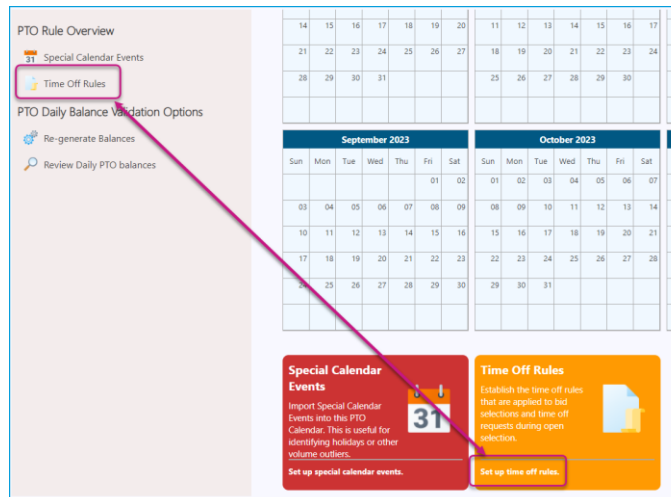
PTO Rule Overview

Special Calendar Events

Time Off Rules

PTO Daily Balance Validation Options

Re-generate Balances

Review Daily PTO balances

| 14 | 15 | 16 | 17 | 18 | 19 | 20 |
|---|---|---|---|---|---|---|
| 21 | 22 | 23 | 24 | 25 | 26 | 27 |
| 28 | 29 | 30 | 31 | | | |

| 11 | 12 | 13 | 14 | 15 | 16 | 17 |
|---|---|---|---|---|---|---|
| 18 | 19 | 20 | 21 | 22 | 23 | 24 |
| 25 | 26 | 27 | 28 | 29 | 30 | |

September 2023

| Sun | Mon | Tue | Wed | Thu | Fri | Sat |
|---|---|---|---|---|---|---|
| | | | | | 01 | 02 |
| 03 | 04 | 05 | 06 | 07 | 08 | 09 |
| 10 | 11 | 12 | 13 | 14 | 15 | 16 |
| 17 | 18 | 19 | 20 | 21 | 22 | 23 |
| 24 | 25 | 26 | 27 | 28 | 29 | 30 |

October 2023

| Sun | Mon | Tue | Wed | Thu | Fri | Sat |
|---|---|---|---|---|---|---|
| 01 | 02 | 03 | 04 | 05 | 06 | 07 |
| 08 | 09 | 10 | 11 | 12 | 13 | 14 |
| 15 | 16 | 17 | 18 | 19 | 20 | 21 |
| 22 | 23 | 24 | 25 | 26 | 27 | 28 |
| 29 | 30 | 31 | | | | |

Special Calendar Events

Import Special Calendar Events into this PTO Calendar. This is useful for identifying holidays or other volume outliers.

31

Set up special calendar events.

Time Off Rules

Establish the time off rules that are applied to bid selections and time off requests during open selection.

Set up time off rules.